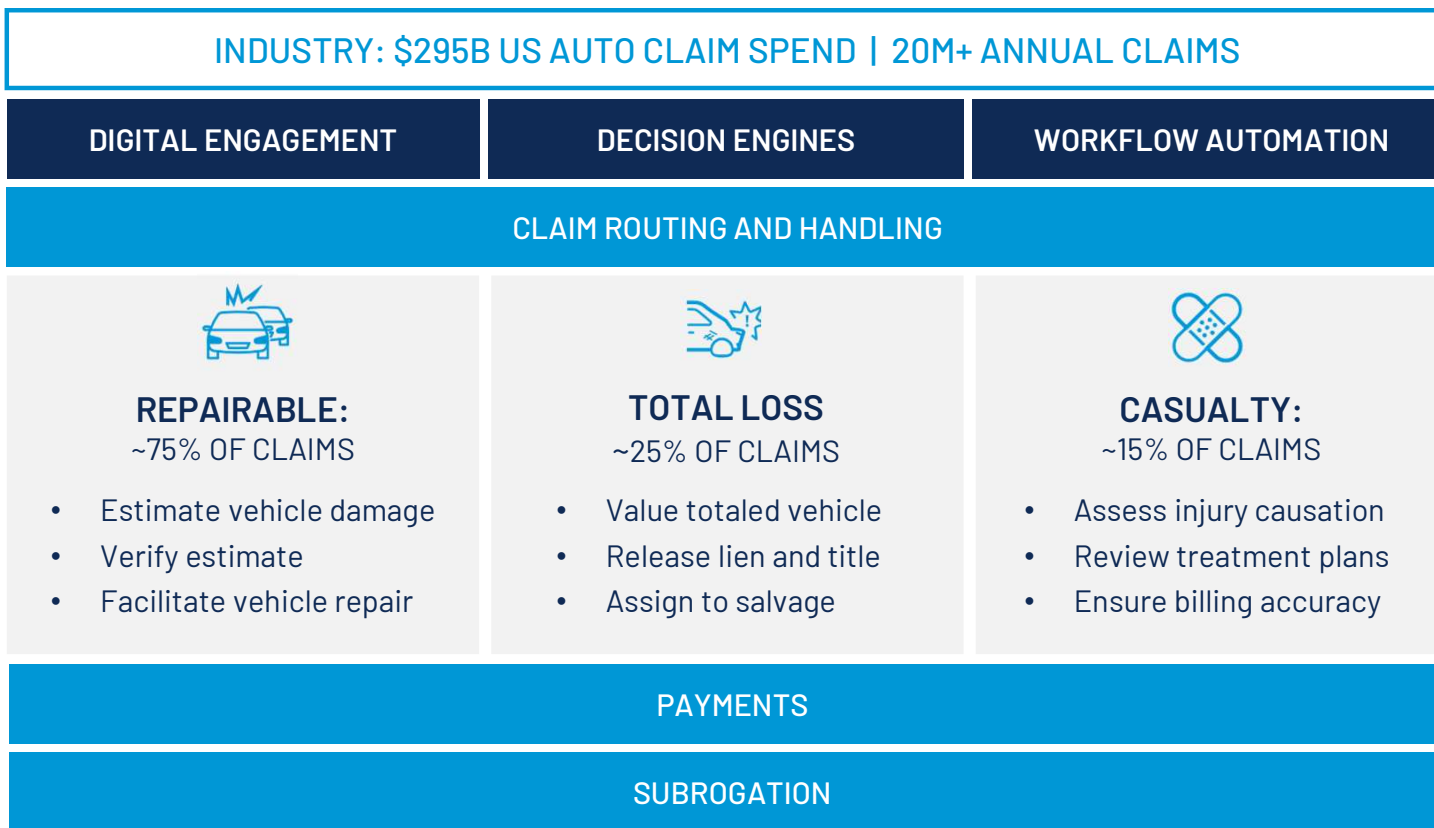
INDUSTRY: \$295B US AUTO CLAIM SPEND | 20M+ ANNUAL CLAIMS

DIGITAL ENGAGEMENT

DECISION ENGINES

WORKFLOW AUTOMATION

CLAIM ROUTING AND HANDLING

REPAIRABLE:
~75% OF CLAIMS

- Estimate vehicle damage
- Verify estimate
- Facilitate vehicle repair

TOTAL LOSS
~25% OF CLAIMS

- Value totaled vehicle
- Release lien and title
- Assign to salvage

CASUALTY:
~15% OF CLAIMS

- Assess injury causation
- Review treatment plans
- Ensure billing accuracy

PAYMENTS

SUBROGATION